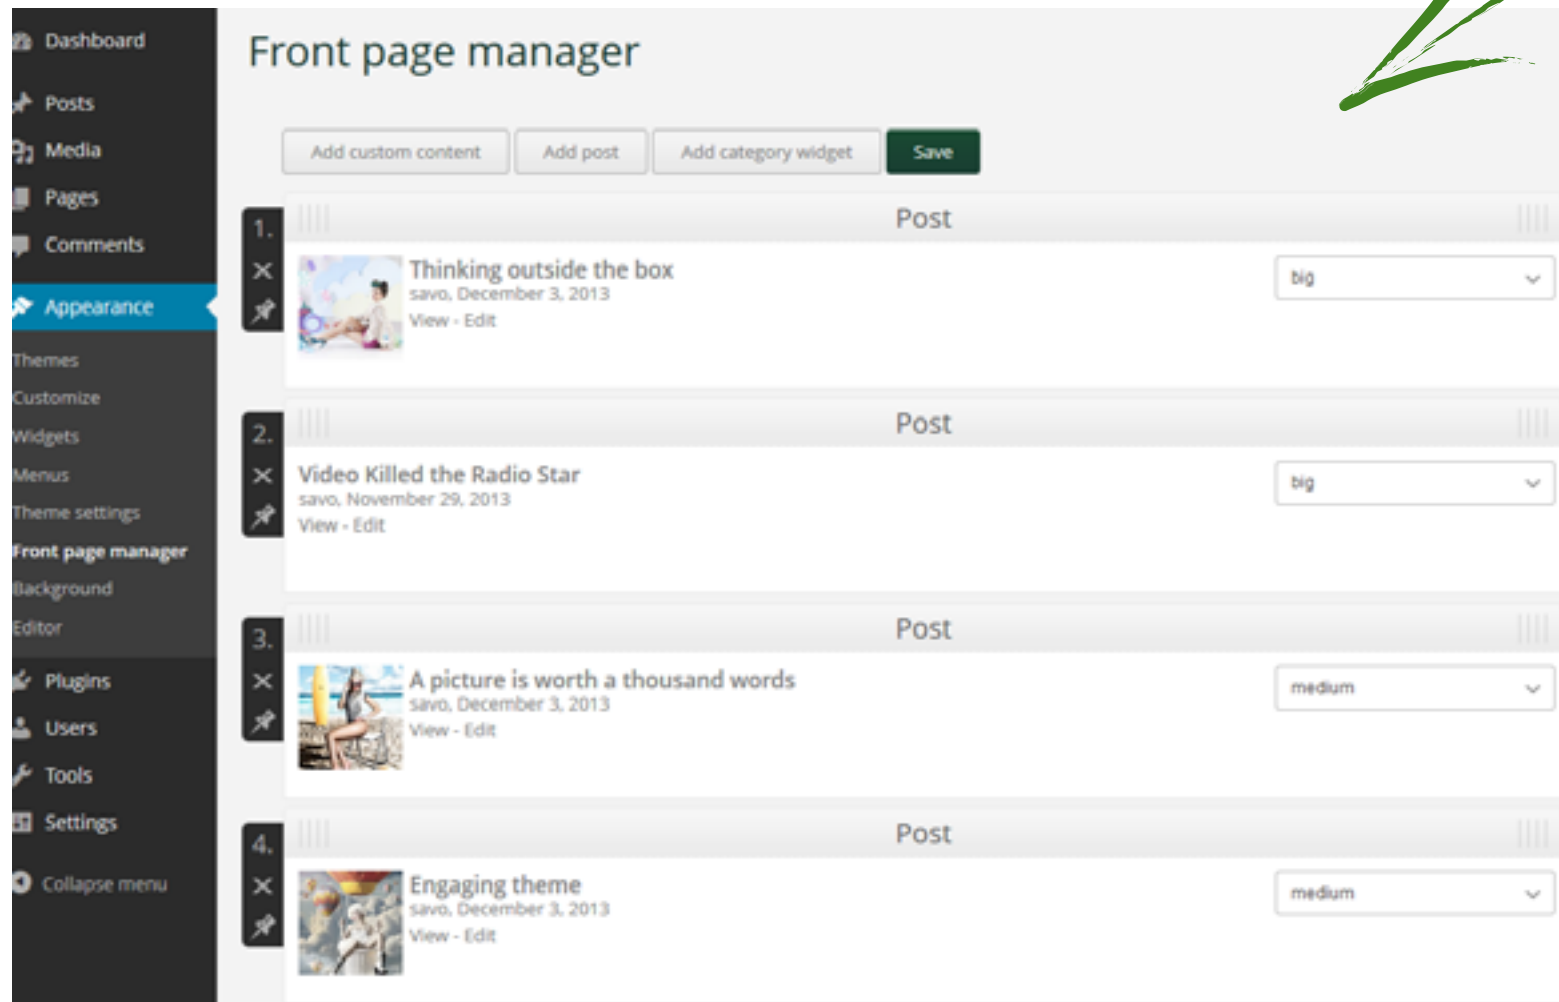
Dashboard
Posts
Media
Pages
Comments
Appearance
Themes
Customize
Widgets
Menus
Theme settings
Front page manager
Background
Editor
Plugins
Users
Tools
Settings
Collapse menu

Front page manager

Add custom content
Add post
Add category widget
Save

1.
Post
Thinking outside the box
savo, December 3, 2013
View - Edit
big

2.
Post
Video Killed the Radio Star
savo, November 29, 2013
View - Edit
big

3.
Post
A picture is worth a thousand words
savo, December 3, 2013
View - Edit
medium

4.
Post
Engaging theme
savo, December 3, 2013
View - Edit
medium